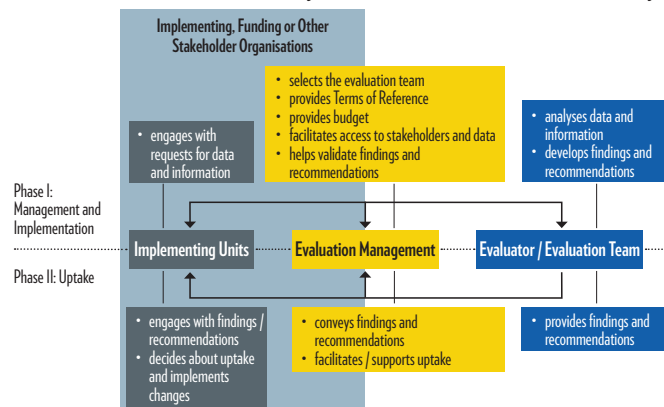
Implementing, Funding or Other Stakeholder Organisations

• selects the evaluation team
• provides Terms of Reference
• provides budget
• facilitates access to stakeholders and data
• helps validate findings and recommendations

• engages with requests for data and information

• analyses data and information
• develops findings and recommendations

Phase I: Management and Implementation

Implementing Units

Evaluation Management

Evaluator / Evaluation Team

Phase II: Uptake

• engages with findings / recommendations
• decides about uptake and implements changes

• conveys findings and recommendations
• facilitates / supports uptake

• provides findings and recommendations